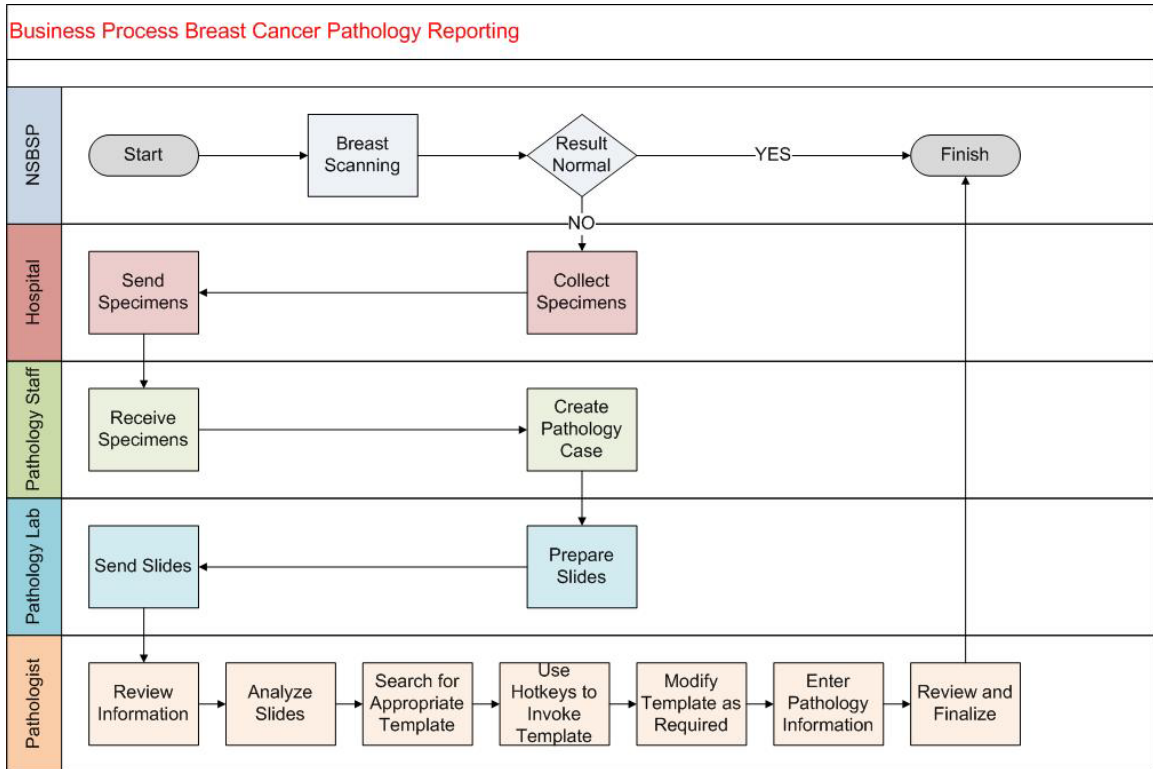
Business Process Breast Cancer Pathology Reporting

NSBSP

Start

Breast Scanning

Result Normal

YES

Finish

NO

Hospital

Send Specimens

Collect Specimens

Pathology Staff

Receive Specimens

Create Pathology Case

Pathology Lab

Send Slides

Prepare Slides

Pathologist

Review Information

Analyze Slides

Search for Appropriate Template

Use Hotkeys to Invoke Template

Modify Template as Required

Enter Pathology Information

Review and Finalize